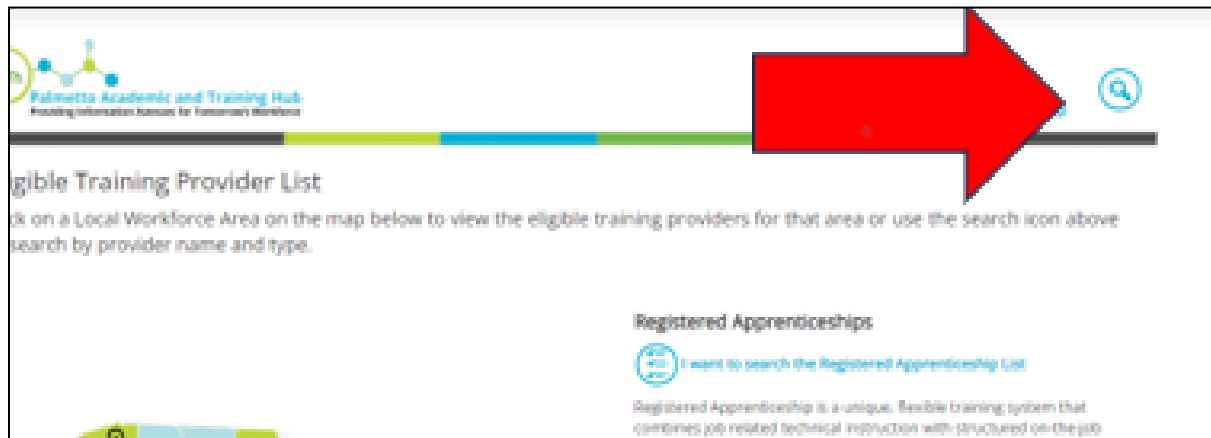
Palmetto Academic and Training Hub
Providing Information Avenues for Tomorrow's Workforce

igible Training Provider List

ck on a Local Workforce Area on the map below to view the eligible training providers for that area or use the search icon above search by provider name and type.

Registered Apprenticeships

I want to search the Registered Apprenticeship List

Registered Apprenticeship is a unique, flexible training system that combines job related technical instruction with structured on-the-job